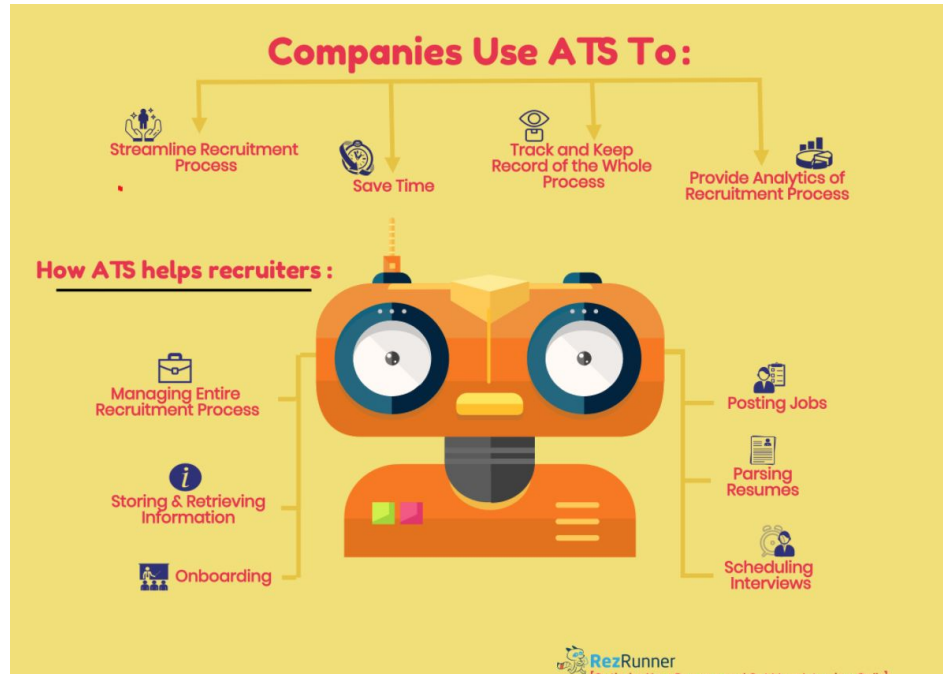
Companies Use ATS To:

Streamline Recruitment Process

Save Time

Track and Keep Record of the Whole Process

Provide Analytics of Recruitment Process

How ATS helps recruiters :

Managing Entire Recruitment Process

Storing & Retrieving Information

Onboarding

Posting Jobs

Parsing Resumes

Scheduling Interviews

RezRunner

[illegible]